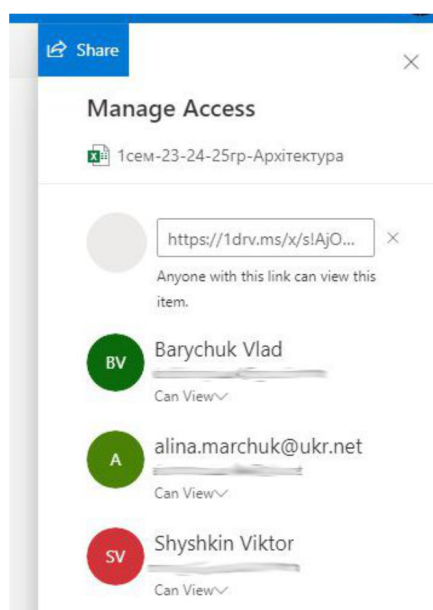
Share

×

Manage Access

1сем-23-24-25гр-Архітектура

https://1drv.ms/x/s!AjO...

×

Anyone with this link can view this item.

BV

Barychuk Vlad

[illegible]

Can View

A

alina.marchuk@ukr.net

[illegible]

Can View

SV

Shyshkin Viktor

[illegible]

Can View